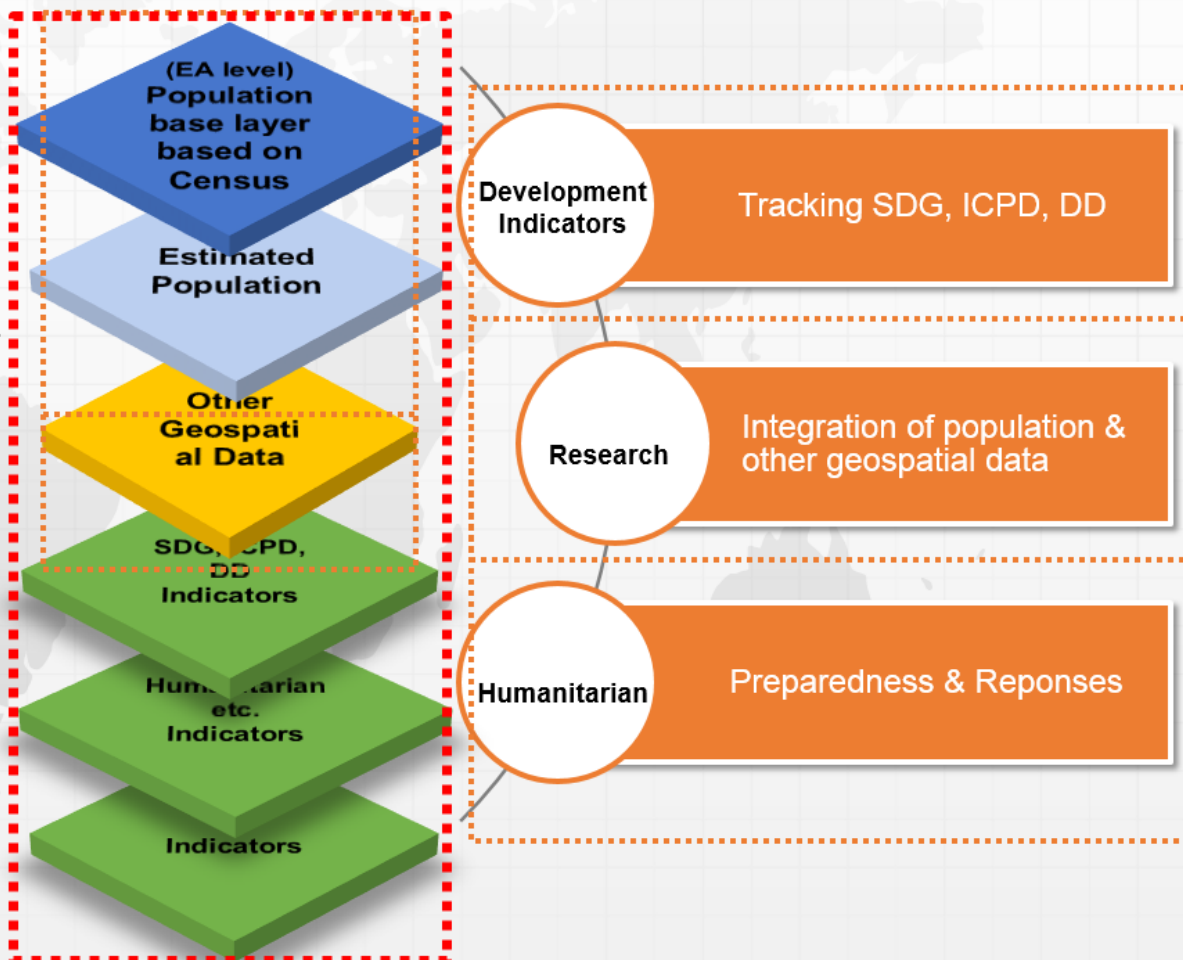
(EA level) Population base layer based on Census

Estimated Population

Other Geospati al Data

SDG, ICPD, DD Indicators

Humanitarian etc. Indicators

Indicators

Development Indicators

Tracking SDG, ICPD, DD

Research

Integration of population & other geospatial data

Humanitarian

Preparedness & Reponses